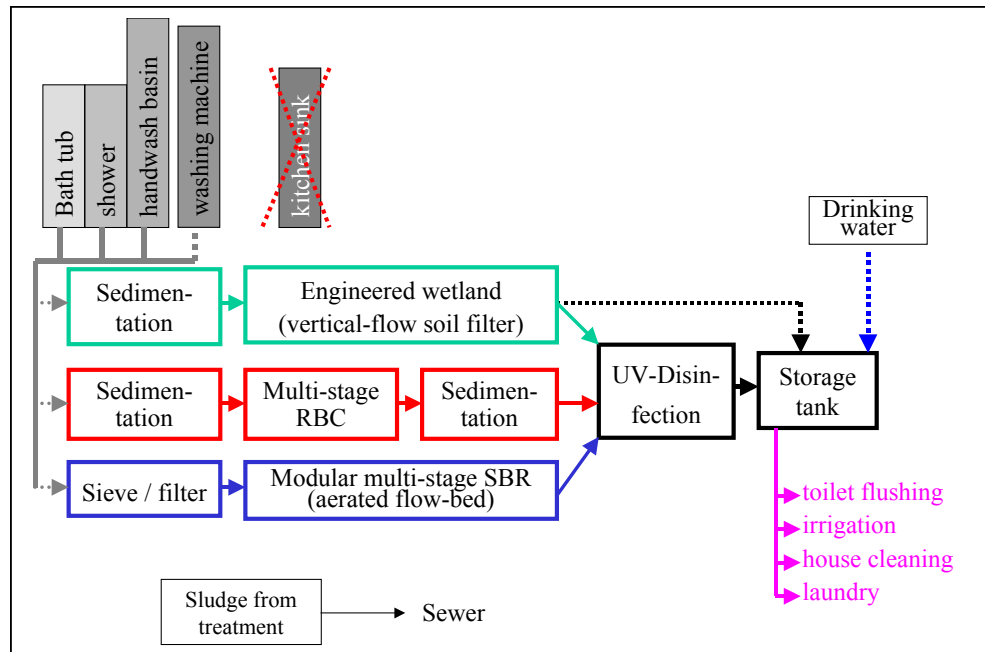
Bath tub
shower
handwash basin
washing machine
kitchen sink

Drinking water

Sedimentation
Engineered wetland (vertical-flow soil filter)

Sedimentation
Multi-stage RBC
Sedimentation

UV-Disinfection
Storage tank

Sieve / filter
Modular multi-stage SBR (aerated flow-bed)

toilet flushing
irrigation
house cleaning
laundry

Sludge from treatment
Sewer